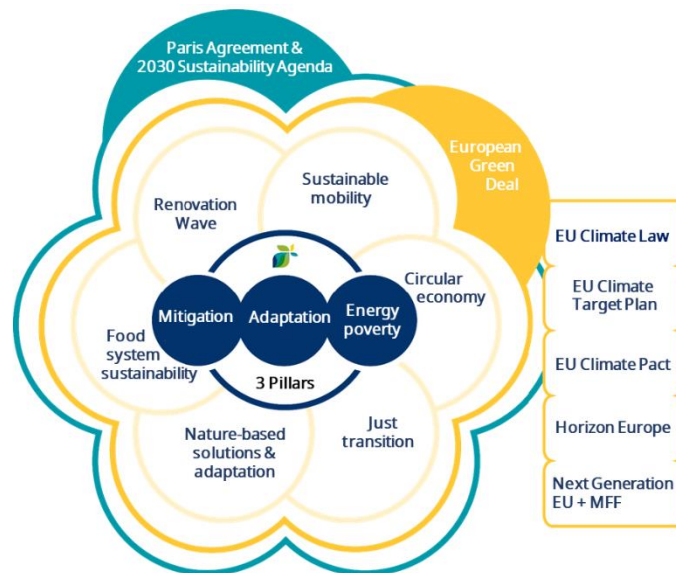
Paris Agreement & 2030 Sustainability Agenda

European Green Deal

Renovation Wave

Sustainable mobility

Circular economy

Food system sustainability

Mitigation

Adaptation

Energy poverty

3 Pillars

Nature-based solutions & adaptation

Just transition

EU Climate Law

EU Climate Target Plan

EU Climate Pact

Horizon Europe

Next Generation EU + MFF